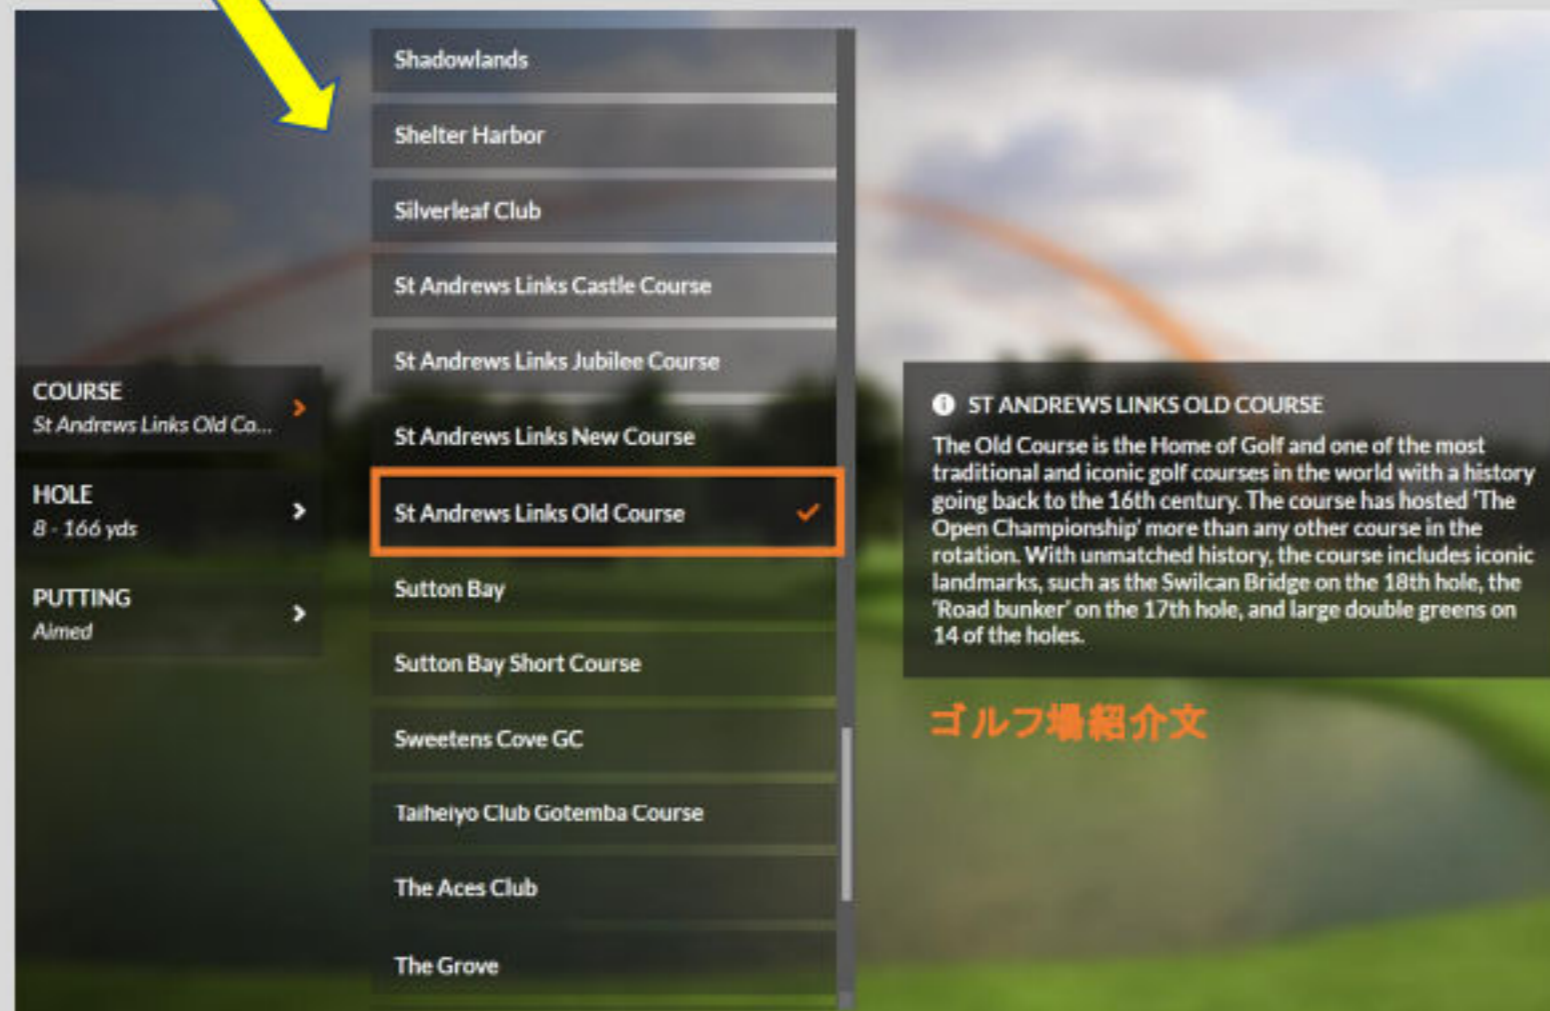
COURSE
St Andrews Links Old Co...

HOLE
8 - 166 yds

PUTTING
Aimed

Shadowlands

Shelter Harbor

Silverleaf Club

St Andrews Links Castle Course

St Andrews Links Jubilee Course

St Andrews Links New Course

St Andrews Links Old Course ✓

Sutton Bay

Sutton Bay Short Course

Sweetens Cove GC

Taiheiyo Club Gotemba Course

The Aces Club

The Grove

ST ANDREWS LINKS OLD COURSE

The Old Course is the Home of Golf and one of the most traditional and iconic golf courses in the world with a history going back to the 16th century. The course has hosted 'The Open Championship' more than any other course in the rotation. With unmatched history, the course includes iconic landmarks, such as the Swilcan Bridge on the 18th hole, the 'Road bunker' on the 17th hole, and large double greens on 14 of the holes.

ゴルフ場紹介文